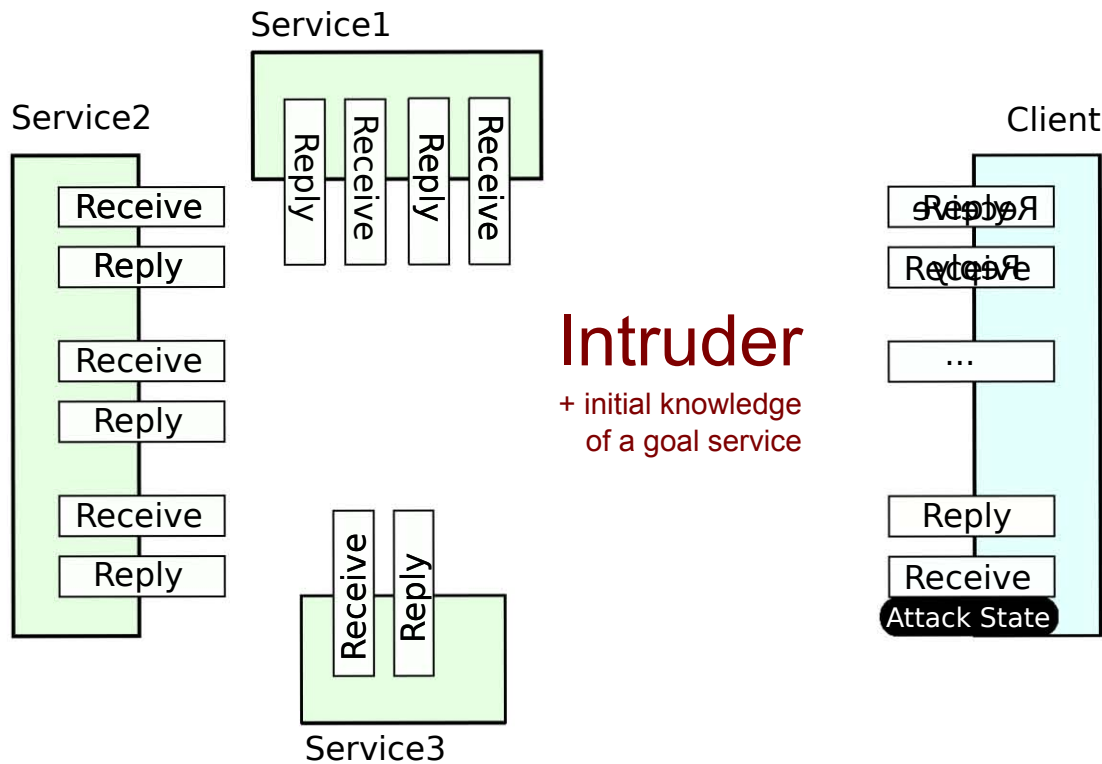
Service1

Reply
Receive
Reply
Receive

Service2

Receive
Reply
Receive
Reply
Receive
Reply

Client

Reply
Receive
...
Reply
Receive
Attack State

Intruder
+ initial knowledge of a goal service

Receive
Reply

Service3